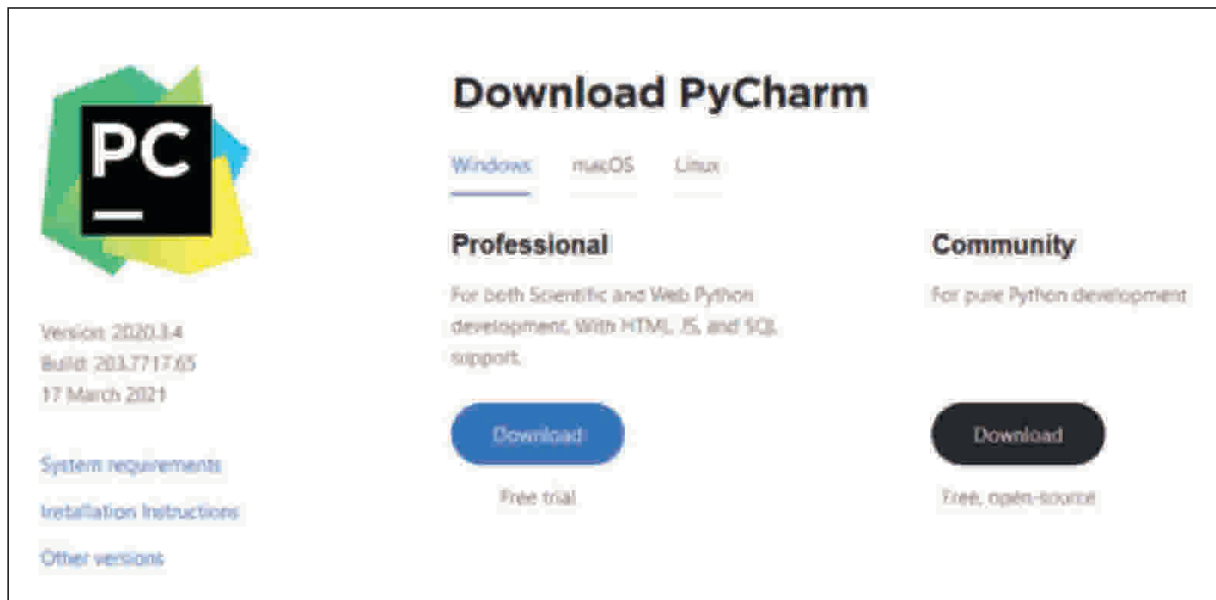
PC

Version: 2020.3.4
Build: 203.7717.65
17 March 2021

System requirements

Installation Instructions

Other versions

Download PyCharm

Windows macOS Linux

Professional

For both Scientific and Web Python development. With HTML, JS, and SQL support.

Download

Free trial

Community

For pure Python development

Download

Free, open-source